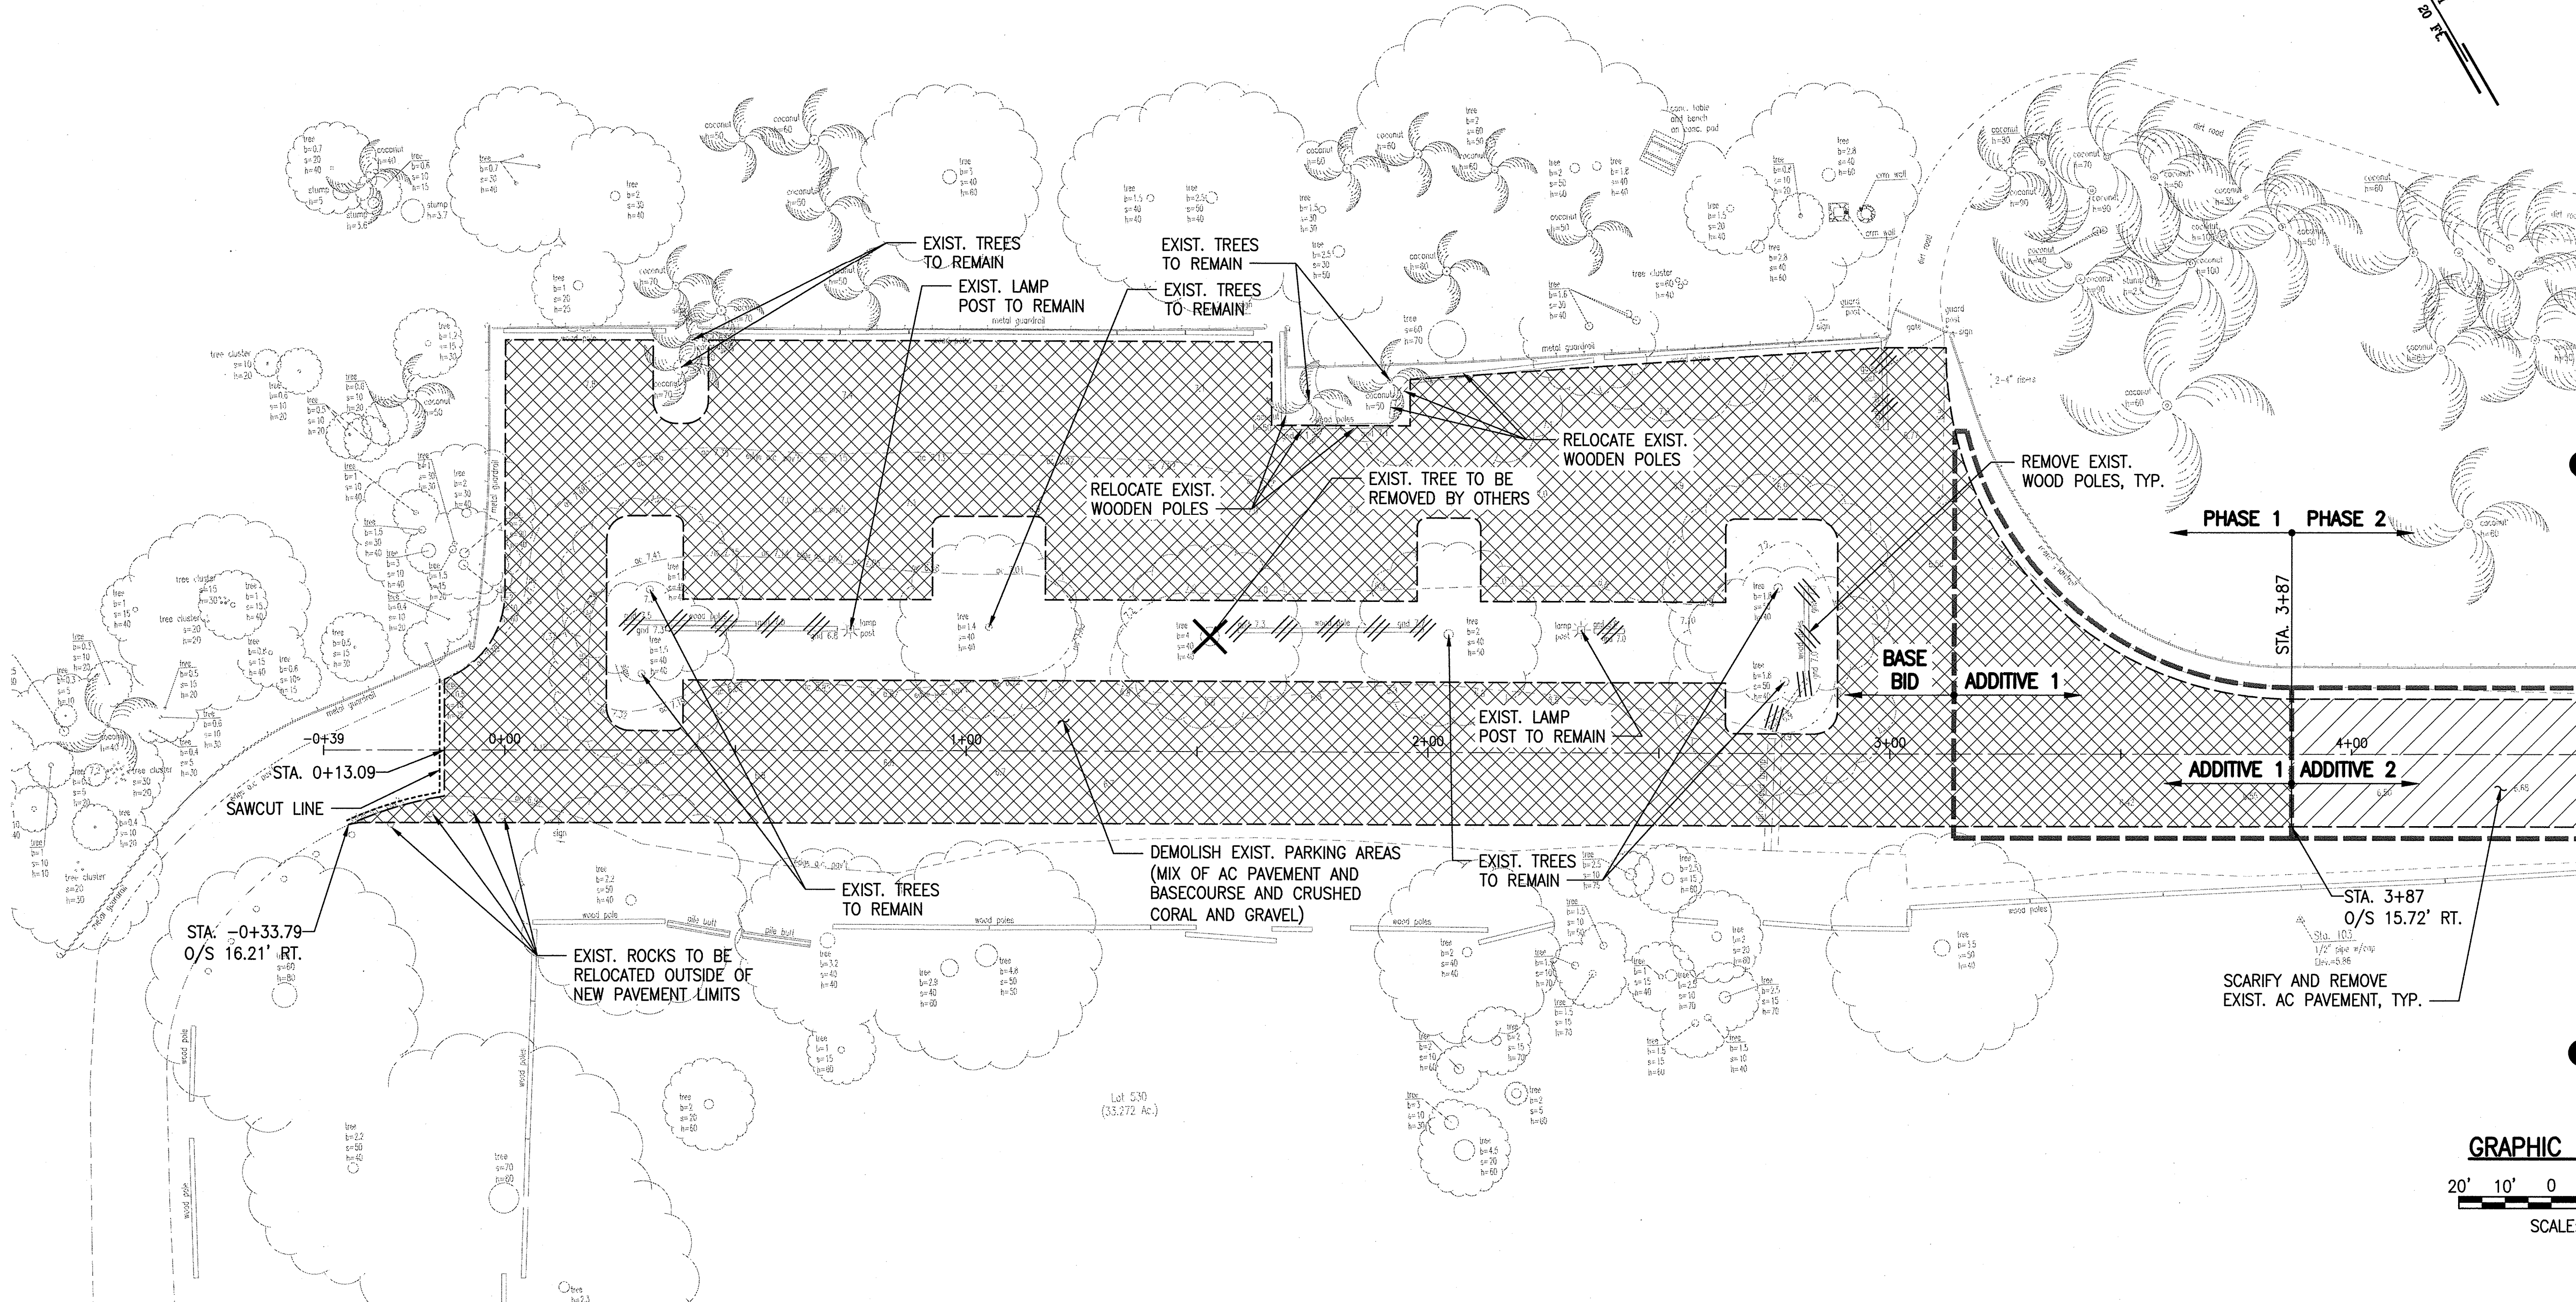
EXIST. TREES TO REMAIN

EXIST. LAMP POST TO REMAIN

EXIST. TREES TO REMAIN

EXIST. TREES TO REMAIN

RELOCATE EXIST. WOODEN POLES

RELOCATE EXIST. WOODEN POLES

EXIST. TREE TO BE REMOVED BY OTHERS

REMOVE EXIST. WOOD POLES, TYP.

PHASE 1 PHASE 2

STA. 3+87

BASE BID

ADDITIVE 1

ADDITIVE 1 ADDITIVE 2

EXIST. LAMP POST TO REMAIN

−0+39

0+00

1+00

2+00

3+00

4+00

STA. 0+13.09

SAWCUT LINE

DEMOLISH EXIST. PARKING AREAS (MIX OF AC PAVEMENT AND BASECOURSE AND CRUSHED CORAL AND GRAVEL)

EXIST. TREES TO REMAIN

EXIST. TREES TO REMAIN

STA. 3+87 O/S 15.72' RT.

STA. −0+33.79 O/S 16.21' RT.

EXIST. ROCKS TO BE RELOCATED OUTSIDE OF NEW PAVEMENT LIMITS

SCARIFY AND REMOVE EXIST. AC PAVEMENT, TYP.

metal guardrail

metal guardrail

wood poles

wood poles

wood poles

pile butt

pile butt

dirt road

Lot 530 (33.272 Ac.)

GRAPHIC

20' 10' 0

SCALE

20 FT